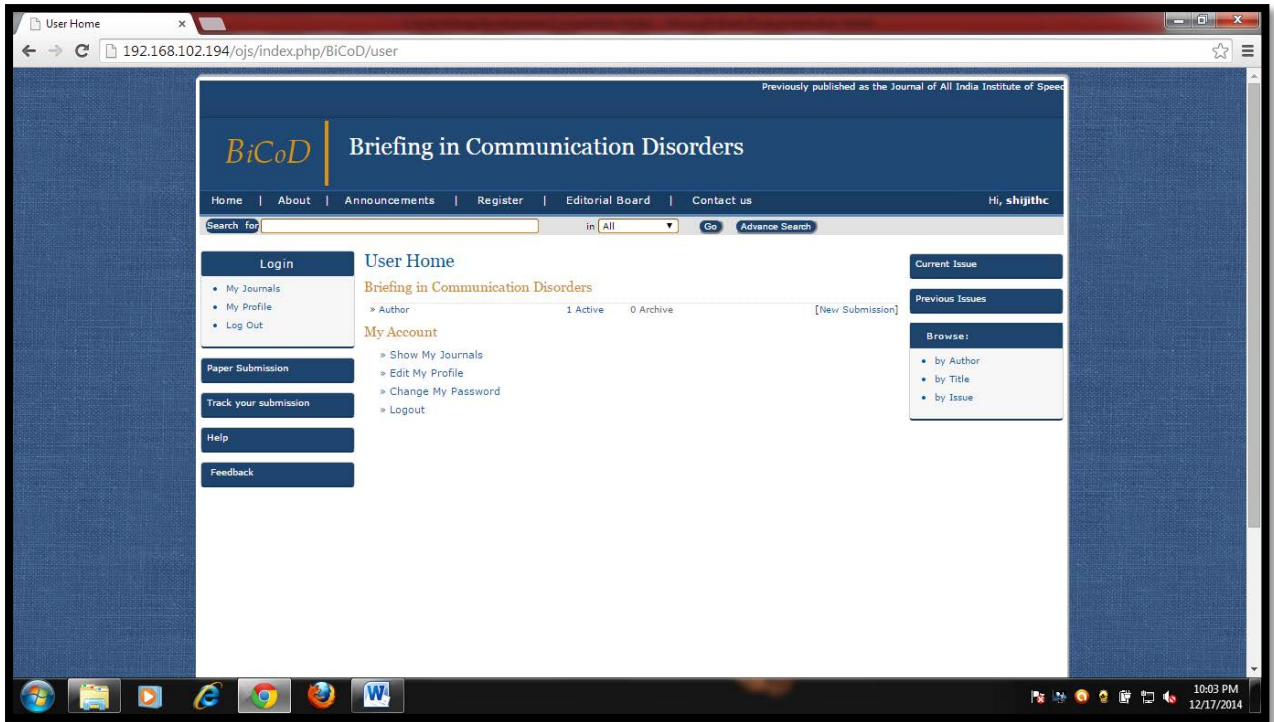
User Home

192.168.102.194/ojs/index.php/BiCoD/user

Previously published as the Journal of All India Institute of Speec

BiCoD

Briefing in Communication Disorders

Home | About | Announcements | Register | Editorial Board | Contact us

Hi, shijithc

Search for

in All

Go

Advance Search

Login

• My Journals
• My Profile
• Log Out

Paper Submission

Track your submission

Help

Feedback

User Home

Briefing in Communication Disorders

» Author 1 Active 0 Archive [New Submission]

My Account

» Show My Journals
» Edit My Profile
» Change My Password
» Logout

Current Issue

Previous Issues

Browse:

• by Author
• by Title
• by Issue

10:03 PM
12/17/2014